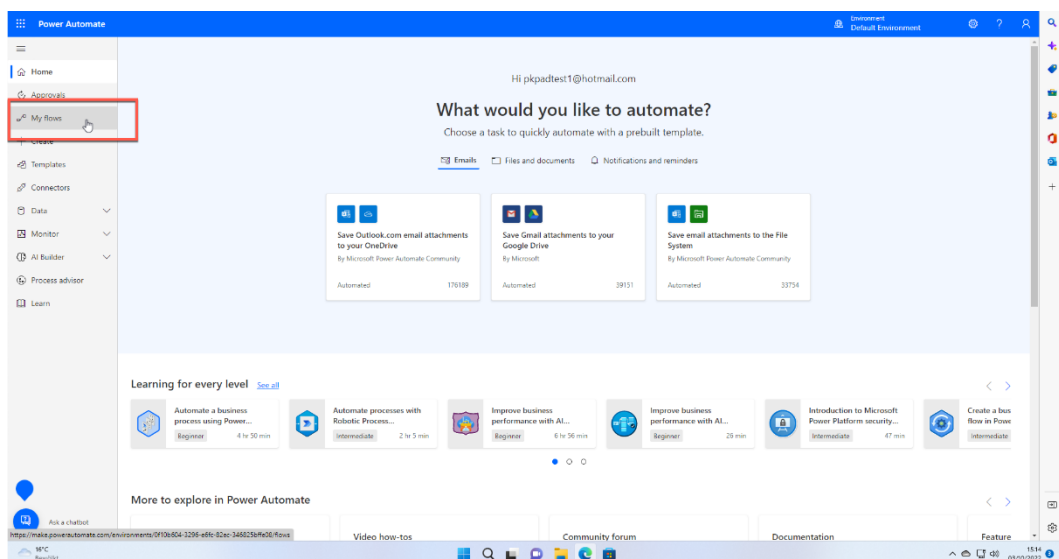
Power Automate

Environment
Default Environment

Home
Approvals
My flows
Create
Templates
Connectors
Data
Monitor
AI Builder
Process advisor
Learn

Hi pkpadtest1@hotmail.com

What would you like to automate?

Choose a task to quickly automate with a prebuilt template.

Emails
Files and documents
Notifications and reminders

Save Outlook.com email attachments to your OneDrive
By Microsoft Power Automate Community
Automated 176189

Save Gmail attachments to your Google Drive
By Microsoft
Automated 39151

Save email attachments to the File System
By Microsoft Power Automate Community
Automated 33754

Learning for every level See all

Automate a business process using Power...
Beginner 4 hr 50 min

Automate processes with Robotic Process...
Intermediate 2 hr 5 min

Improve business performance with AI...
Beginner 6 hr 56 min

Improve business performance with AI...
Beginner 28 min

Introduction to Microsoft Power Platform security...
Intermediate 47 min

Create a bus flow in Powe
Intermediate

More to explore in Power Automate

Ask a chatbot

https://make.powerautomate.com/environments/0f10b604-3296-e6fc-82ec-348825bffe08/flows

Video how-tos
Community forum
Documentation
Feature

16°C

15:14